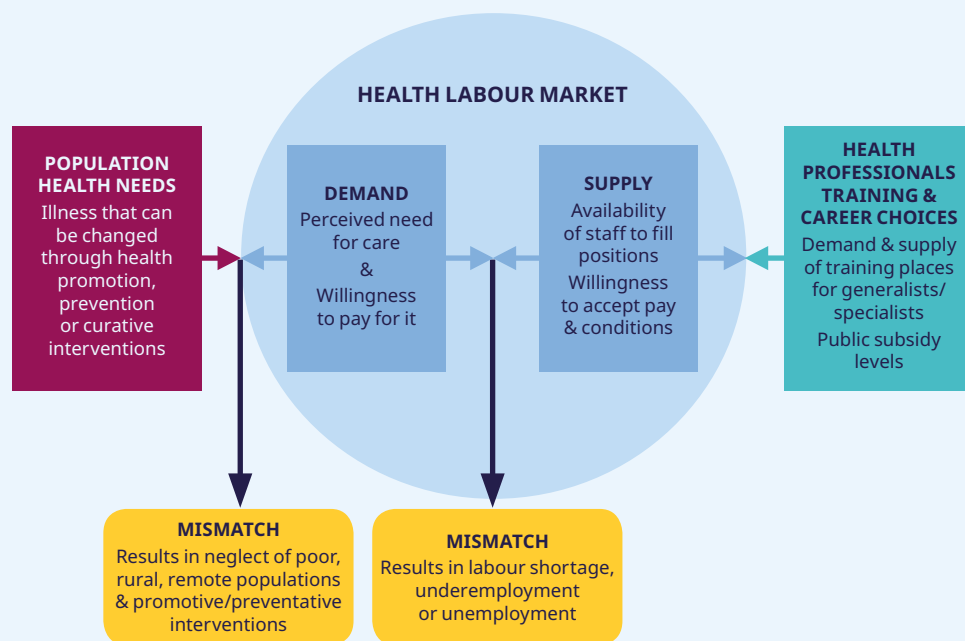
HEALTH LABOUR MARKET

POPULATION HEALTH NEEDS
Illness that can be changed through health promotion, prevention or curative interventions

DEMAND
Perceived need for care
&
Willingness to pay for it

SUPPLY
Availability of staff to fill positions
Willingness to accept pay & conditions

HEALTH PROFESSIONALS TRAINING & CAREER CHOICES
Demand & supply of training places for generalists/ specialists
Public subsidy levels

MISMATCH
Results in neglect of poor, rural, remote populations & promotive/preventative interventions

MISMATCH
Results in labour shortage, underemployment or unemployment